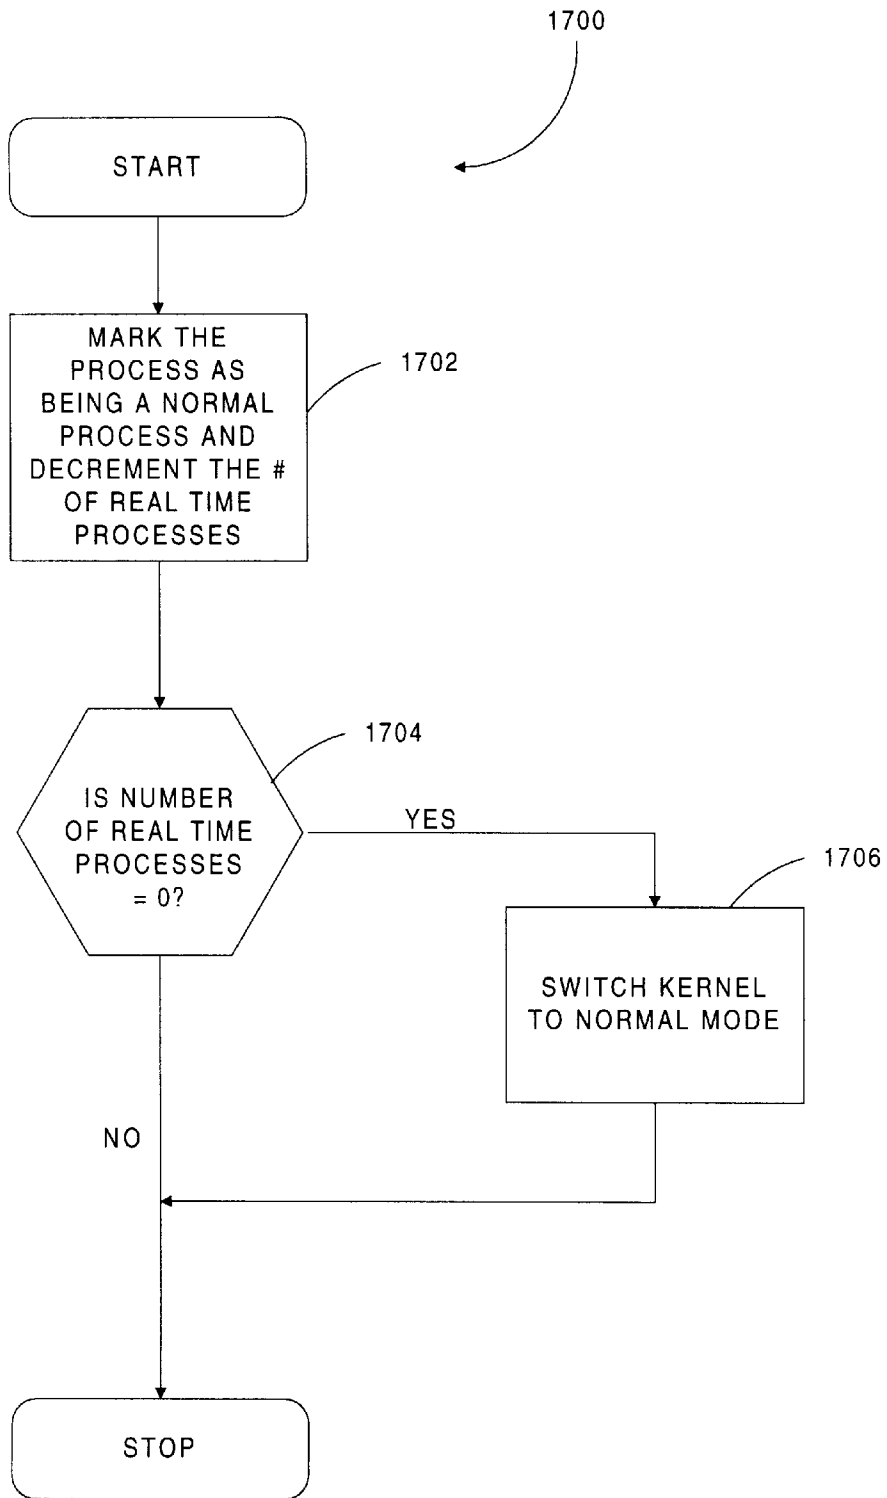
1700

START

MARK THE PROCESS AS BEING A NORMAL PROCESS AND DECREMENT THE # OF REAL TIME PROCESSES

1702

IS NUMBER OF REAL TIME PROCESSES = 0?

1704

YES

1706

SWITCH KERNEL TO NORMAL MODE

NO

STOP